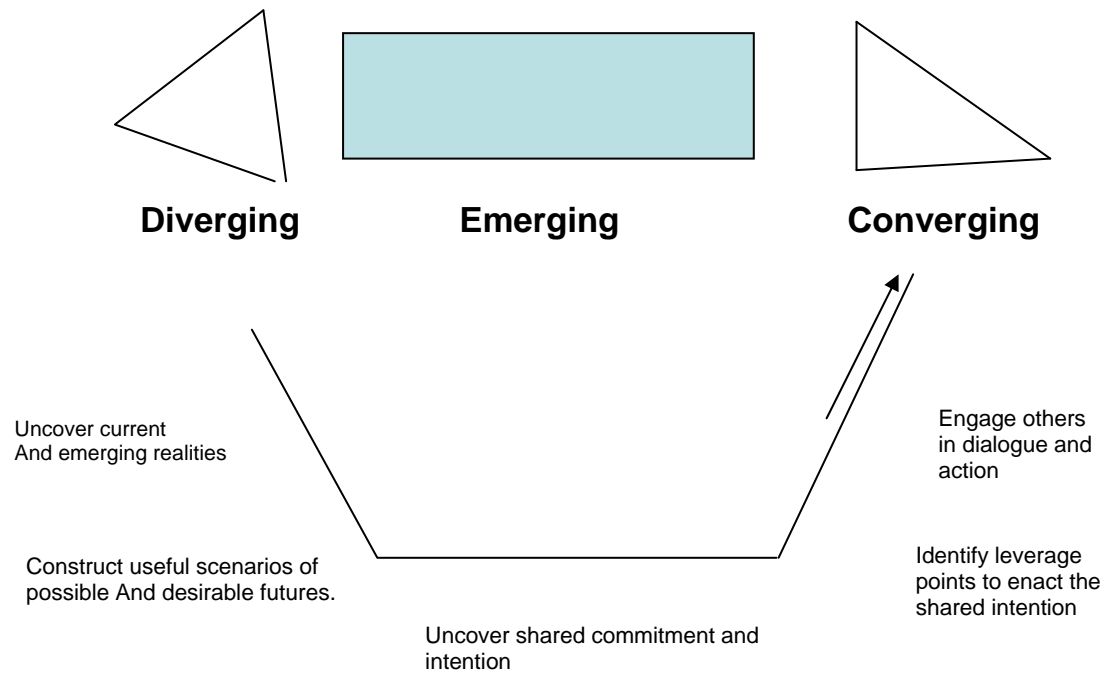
Diverging

Emerging

Converging

Uncover current
And emerging realities

Engage others in dialogue and action

Construct useful scenarios of possible And desirable futures.

Identify leverage points to enact the shared intention

Uncover shared commitment and intention